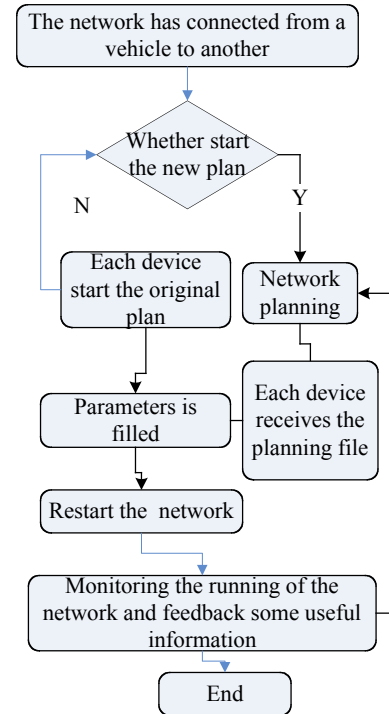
The network has connected from a vehicle to another

Whether start the new plan

N

Y

Each device start the original plan

Network planning

Each device receives the planning file

Parameters is filled

Restart the network

Monitoring the running of the network and feedback some useful information

End